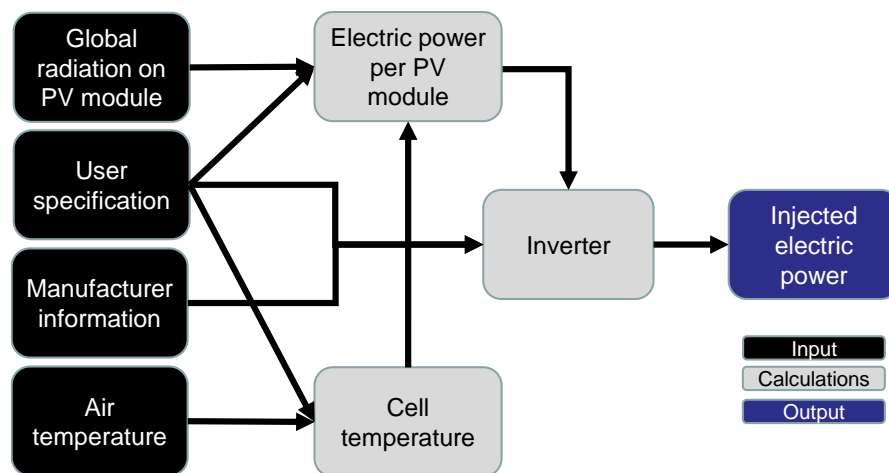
Global radiation on PV module

User specification

Manufacturer information

Air temperature

Electric power per PV module

Cell temperature

Inverter

Injected electric power

Input

Calculations

Output